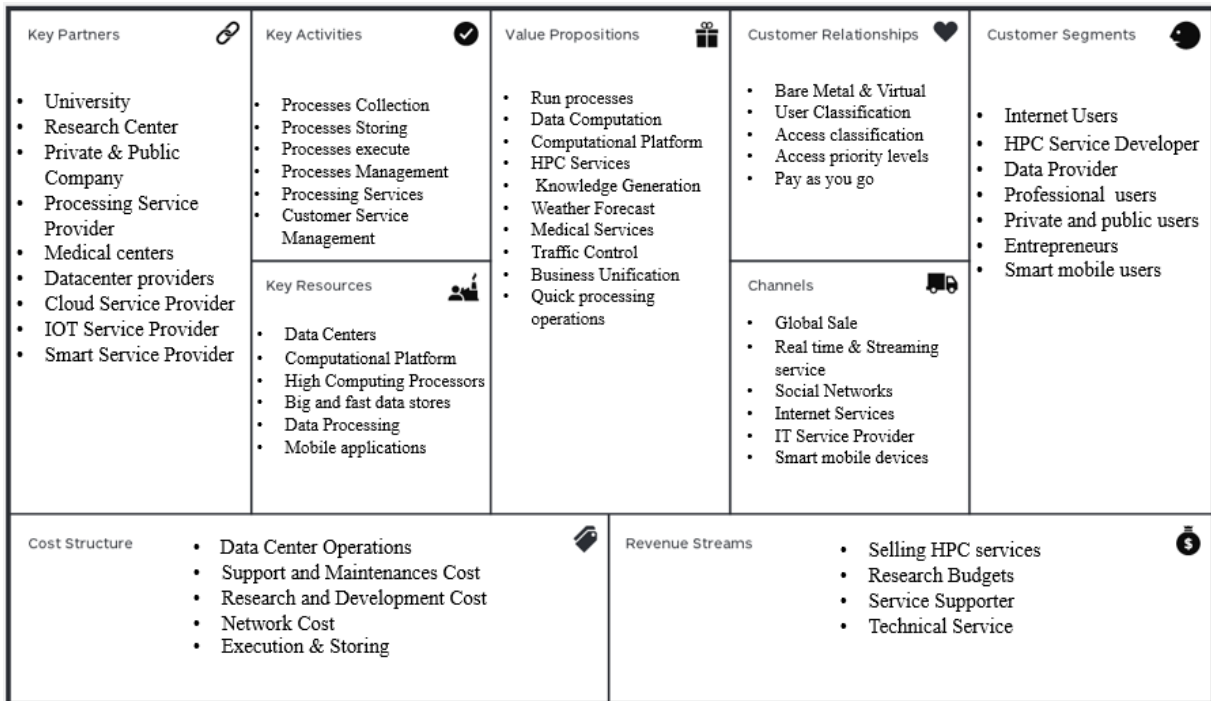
Key Partners

- University
- Research Center
- Private & Public Company
- Processing Service Provider
- Medical centers
- Datacenter providers
- Cloud Service Provider
- IOT Service Provider
- Smart Service Provider

Key Activities

- Processes Collection
- Processes Storing
- Processes execute
- Processes Management
- Processing Services
- Customer Service Management

Key Resources

- Data Centers
- Computational Platform
- High Computing Processors
- Big and fast data stores
- Data Processing
- Mobile applications

Value Propositions

- Run processes
- Data Computation
- Computational Platform
- HPC Services
- Knowledge Generation
- Weather Forecast
- Medical Services
- Traffic Control
- Business Unification
- Quick processing operations

Customer Relationships

- Bare Metal & Virtual
- User Classification
- Access classification
- Access priority levels
- Pay as you go

Channels

- Global Sale
- Real time & Streaming service
- Social Networks
- Internet Services
- IT Service Provider
- Smart mobile devices

Customer Segments

- Internet Users
- HPC Service Developer
- Data Provider
- Professional users
- Private and public users
- Entrepreneurs
- Smart mobile users

Cost Structure

- Data Center Operations
- Support and Maintenances Cost
- Research and Development Cost
- Network Cost
- Execution & Storing

Revenue Streams

- Selling HPC services
- Research Budgets
- Service Supporter
- Technical Service